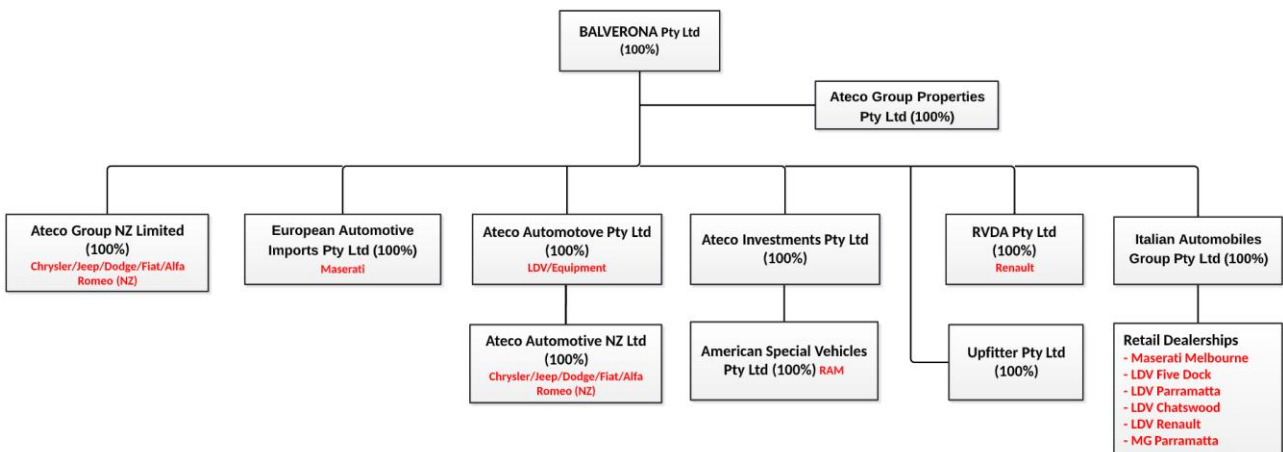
BALVERONA Pty Ltd
(100%)

Ateco Group Properties Pty Ltd (100%)

Ateco Group NZ Limited (100%)
Chrysler/Jeep/Dodge/Fiat/Alfa Romeo (NZ)

European Automotive Imports Pty Ltd (100%)
Maserati

Ateco Automotove Pty Ltd (100%)
LDV/Equipment

Ateco Automotive NZ Ltd (100%)
Chrysler/Jeep/Dodge/Fiat/Alfa Romeo (NZ)

Ateco Investments Pty Ltd (100%)

American Special Vehicles Pty Ltd (100%) RAM

Upfitter Pty Ltd (100%)

RVDA Pty Ltd (100%)
Renault

Italian Automobiles Group Pty Ltd (100%)

Retail Dealerships
- Maserati Melbourne
- LDV Five Dock
- LDV Parramatta
- LDV Chatswood
- LDV Renault
- MG Parramatta